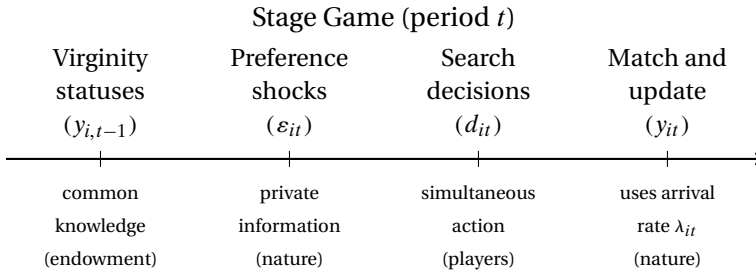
Stage Game (period $t$)

Virginity statuses ($y_{i,t-1}$)

Preference shocks ($\varepsilon_{it}$)

Search decisions ($d_{it}$)

Match and update ($y_{it}$)

common knowledge (endowment)

private information (nature)

simultaneous action (players)

uses arrival rate $\lambda_{it}$ (nature)